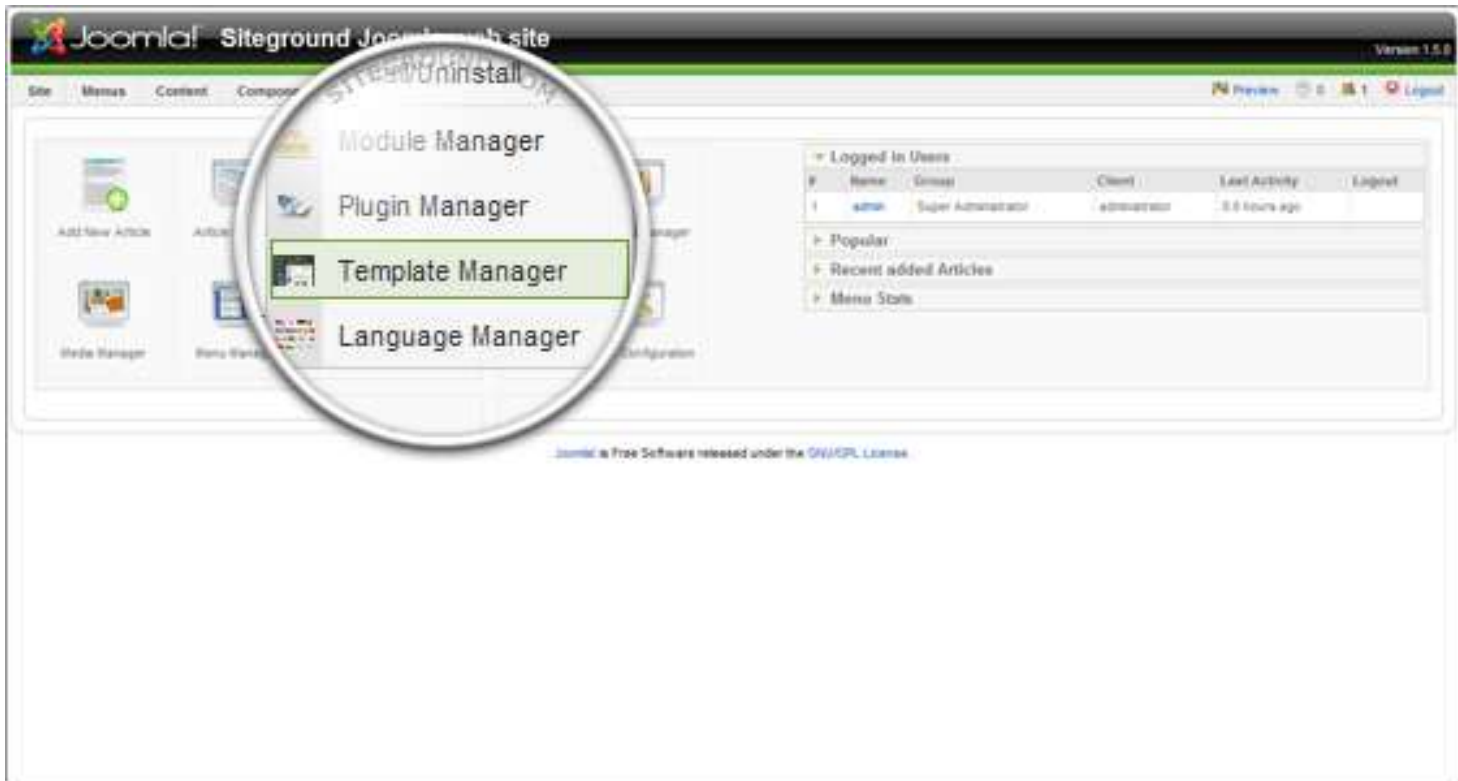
Joomla! Siteground Joo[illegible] site

Version 1.5.0

Site Menus Content Compon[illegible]

Install/Uninstall

Preview 0 1 Logout

Module Manager

Plugin Manager

Template Manager

Language Manager

Add New Article

Article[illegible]

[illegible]anager

Media Manager

Menu Manag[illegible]

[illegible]Configuration

Logged in Users

| # | Name | Group | Client | Last Activity | Logout |
|---|---|---|---|---|---|
| 1 | admin | Super Administrator | administrator | 0.0 hours ago | |

Popular

Recent added Articles

Menu Stats

Joomla! is Free Software released under the GNU/GPL License.